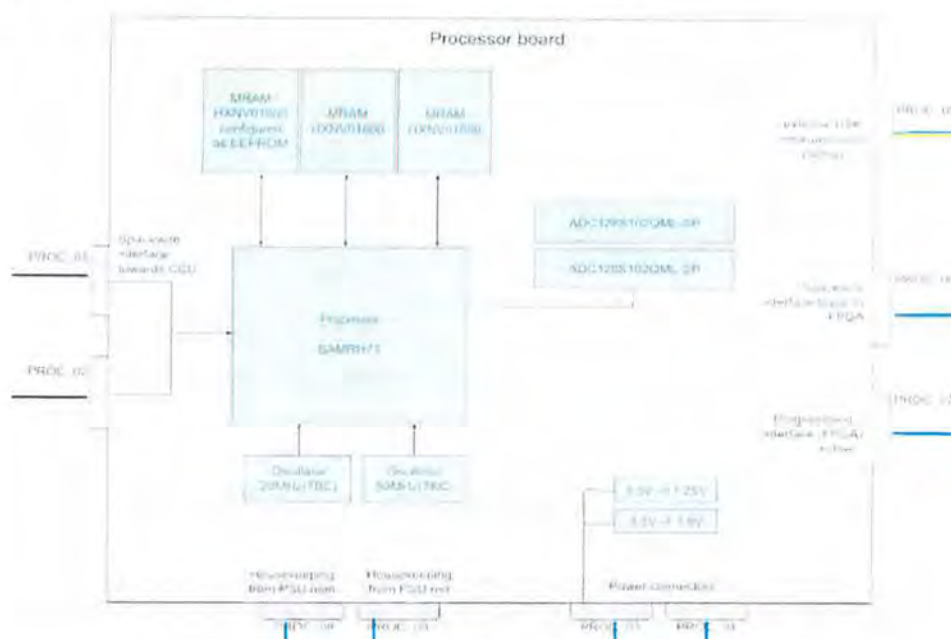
Processor board

MRAM
HXNV01600
configured
as EEPROM

MRAM
HXNV01600

MRAM
HXNV01600

SpaceWire
interface
towards CCU

PROC_01

PROC_02

ADC128S102QML-SP

ADC128S102QML-SP

Processor
SAMRH71

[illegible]

PROC_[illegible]

SpaceWire
interface to
FPGA

PROC_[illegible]

Engineering
interface (FPGA/
other)

PROC_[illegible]

Oscillator
20MHz (TBC)

Oscillator
50MHz (TBC)

3.3V -> 1.25V

3.3V -> 1.8V

Housekeeping
from PSU nom

Housekeeping
from PSU red

Power connection

PROC_08

PROC_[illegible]

PROC_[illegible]

PROC_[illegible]